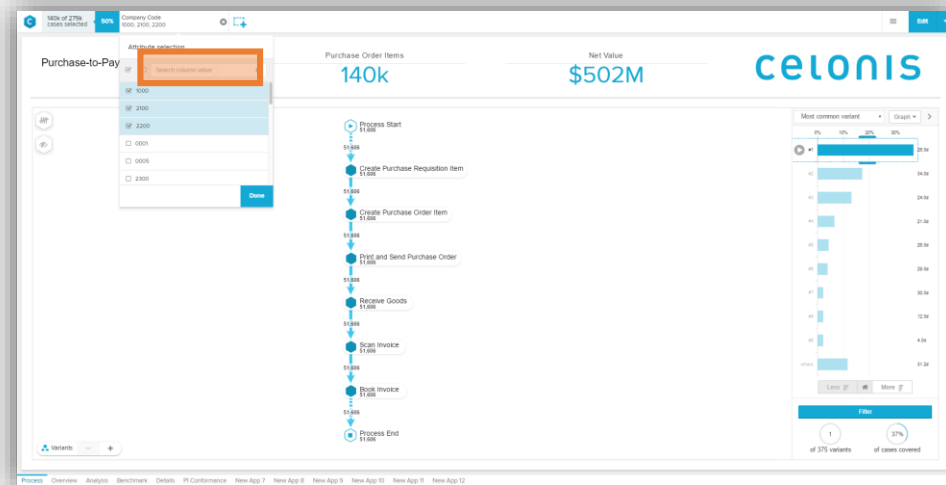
140k of 279k cases selected 50% Company Code 1000, 2100, 2200

Edit

Attribute selection

Search column value

1000
2100
2200
0001
0005
2300

Done

Purchase-to-Pay

Purchase Order Items
140k

Net Value
$502M

celonis

Process Start
51,606
51,606
Create Purchase Requisition Item
51,606
51,606
Create Purchase Order Item
51,606
51,606
Print and Send Purchase Order
51,606
51,606
Receive Goods
51,606
51,606
Scan Invoice
51,606
51,606
Book Invoice
51,606
51,606
Process End
51,606

Variants

Most common variant
Graph
0% 10% 20% 30%
#1
#2
#3
#4
#5
#6
#7
#8
#9
others
26.5d
24.5d
24.5d
21.3d
28.5d
28.5d
30.5d
12.5d
4.5d
31.2d

Less More

Filter

1
of 375 variants

37%
of cases covered

Process Overview Analysis Benchmark Details PI Conformance New App 7 New App 8 New App 9 New App 10 New App 11 New App 12